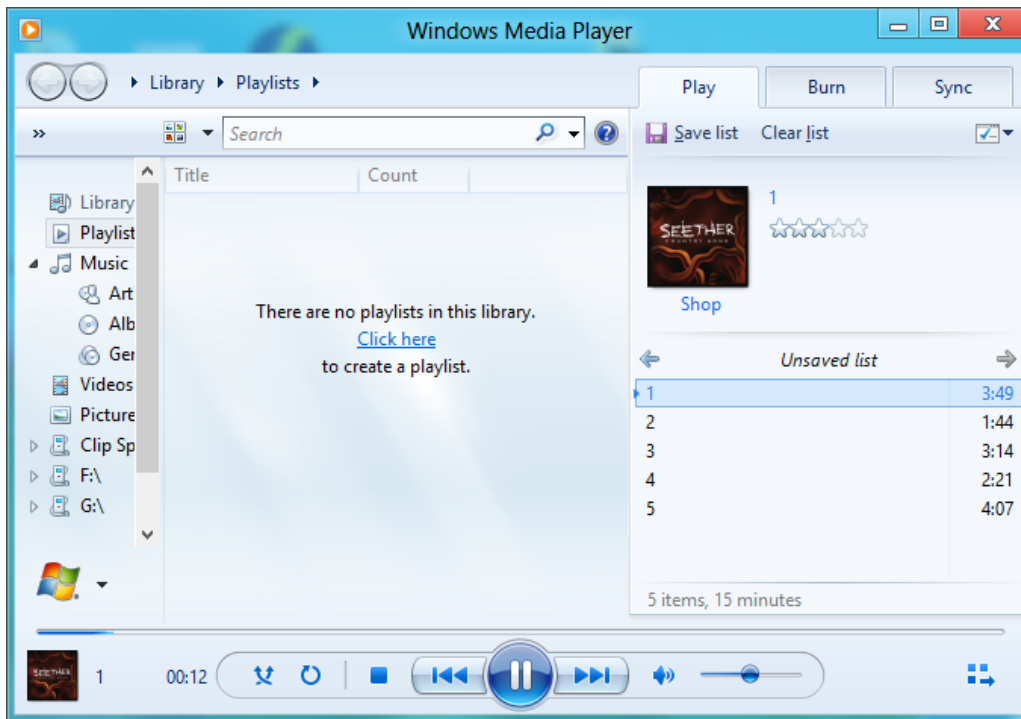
Windows Media Player

Library ▸ Playlists ▸

Play | Burn | Sync

Search

Save list   Clear list

Library
Playlist
Music
Art
Alb
Ger
Videos
Picture
Clip Sp
F:\
G:\

| Title | Count |
|---|---|

There are no playlists in this library.
Click here
to create a playlist.

SEETHER
COUNTRY SONG

1

Shop

Unsaved list

| | |
|---|---|
| 1 | 3:49 |
| 2 | 1:44 |
| 3 | 3:14 |
| 4 | 2:21 |
| 5 | 4:07 |

5 items, 15 minutes

SEETHER

1

00:12